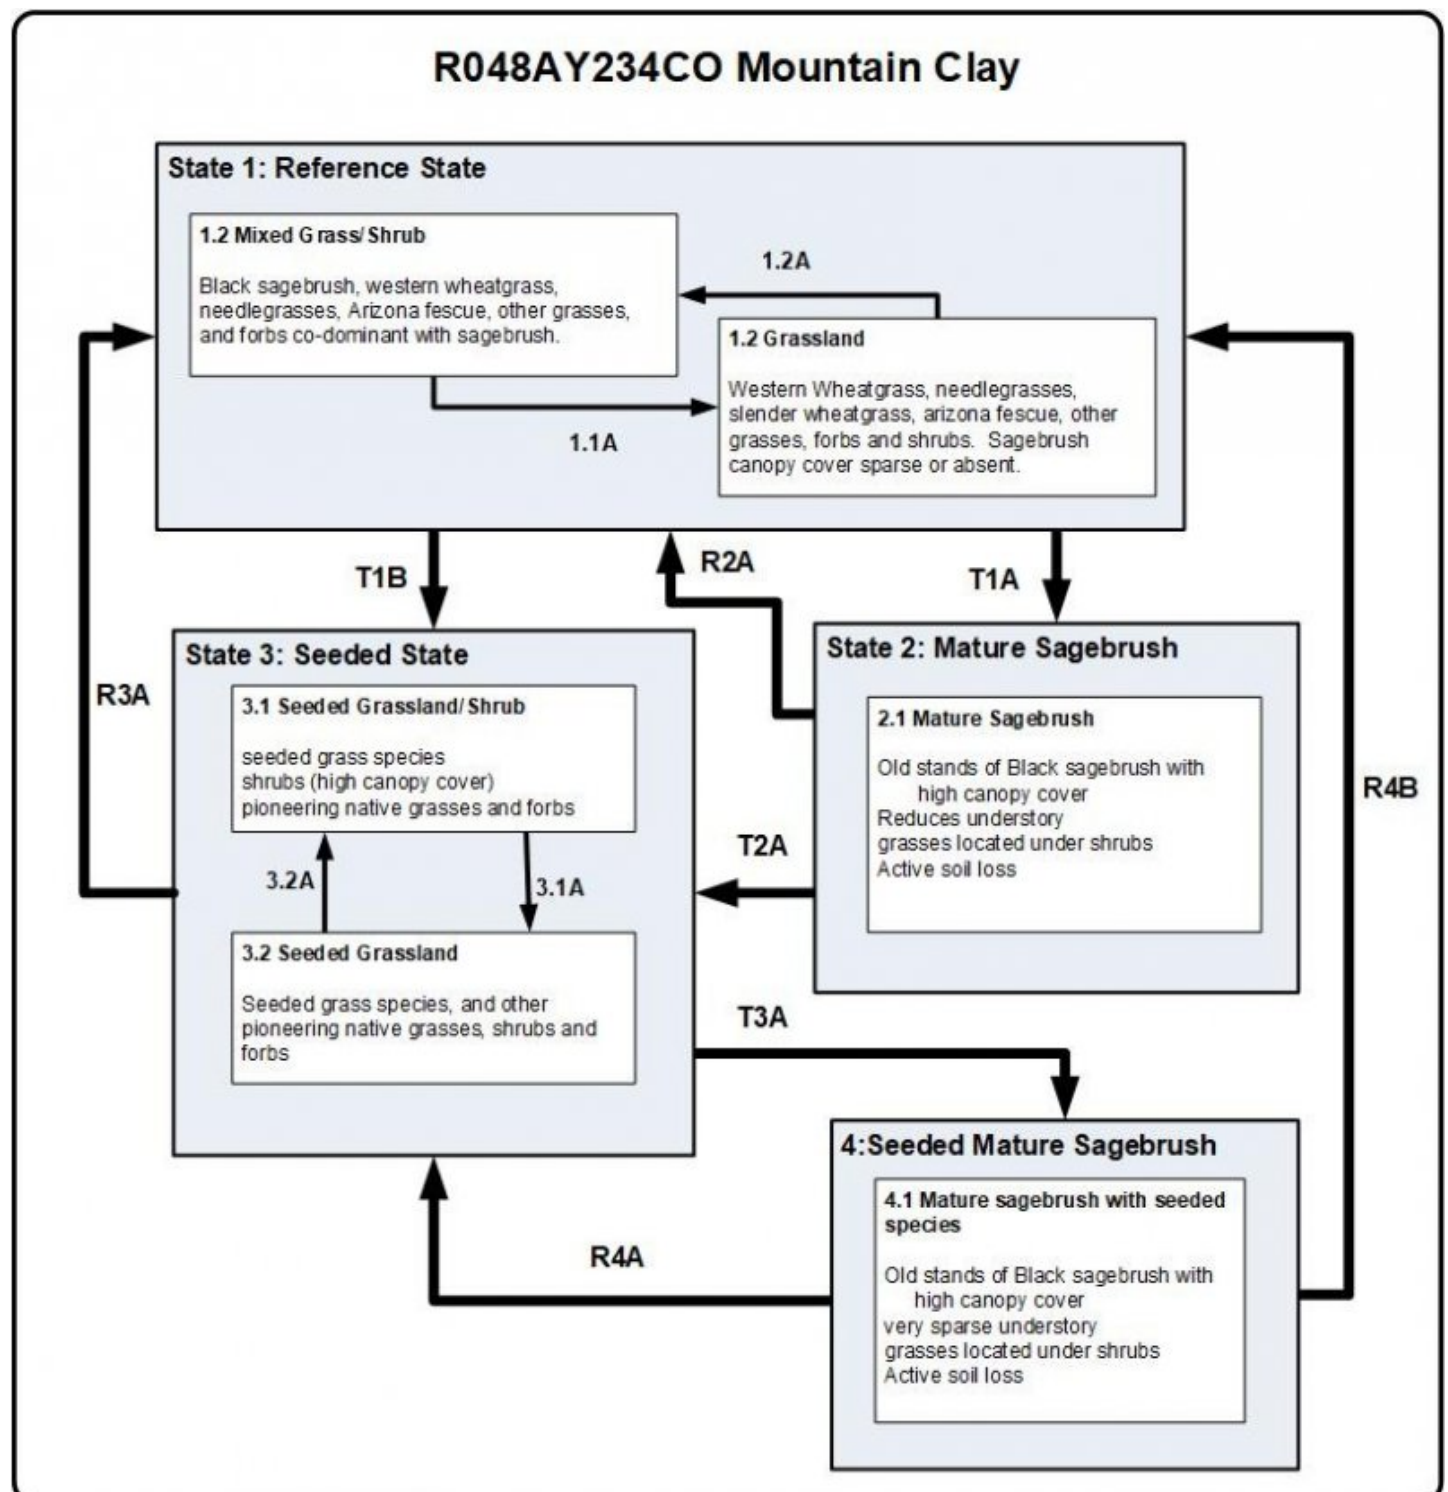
R048AY234CO Mountain Clay

State 1: Reference State

1.2 Mixed Grass/Shrub

Black sagebrush, western wheatgrass, needlegrasses, Arizona fescue, other grasses, and forbs co-dominant with sagebrush.

1.2A

1.2 Grassland

Western Wheatgrass, needlegrasses, slender wheatgrass, arizona fescue, other grasses, forbs and shrubs. Sagebrush canopy cover sparse or absent.

1.1A

T1B

R2A

T1A

State 3: Seeded State

R3A

3.1 Seeded Grassland/Shrub

seeded grass species
shrubs (high canopy cover)
pioneering native grasses and forbs

3.2A

3.1A

3.2 Seeded Grassland

Seeded grass species, and other pioneering native grasses, shrubs and forbs

State 2: Mature Sagebrush

2.1 Mature Sagebrush

Old stands of Black sagebrush with high canopy cover
Reduces understory
grasses located under shrubs
Active soil loss

T2A

R4B

T3A

4:Seeded Mature Sagebrush

4.1 Mature sagebrush with seeded species

Old stands of Black sagebrush with high canopy cover
very sparse understory
grasses located under shrubs
Active soil loss

R4A